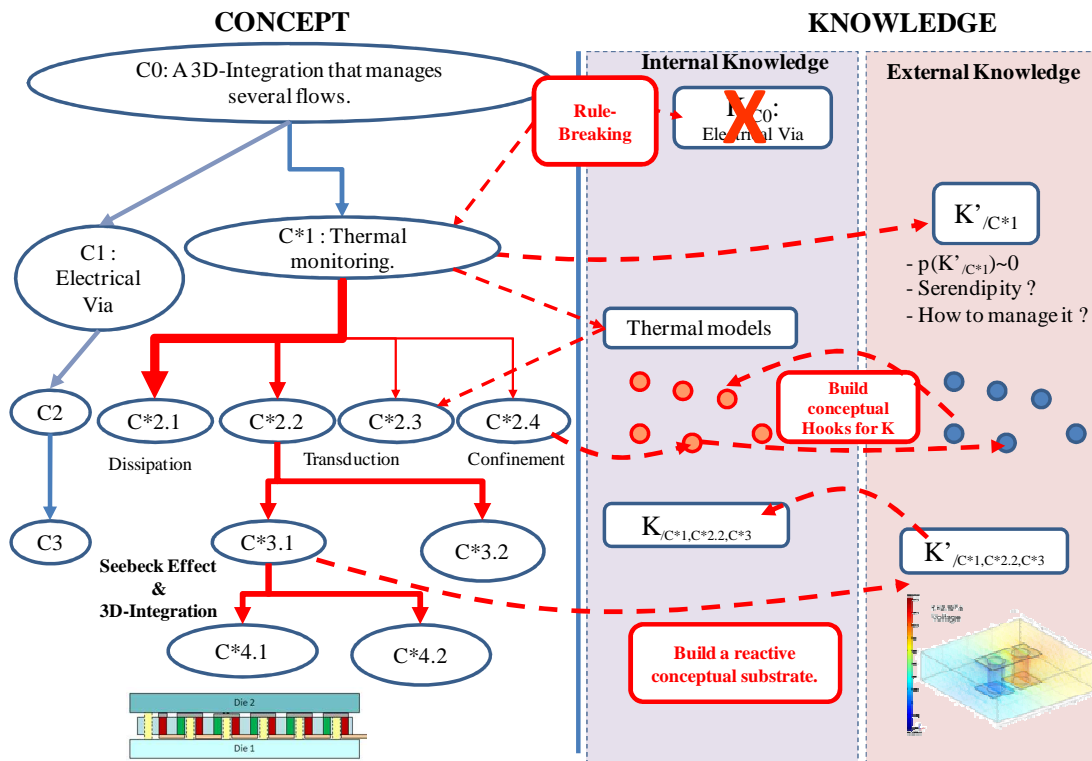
CONCEPT

KNOWLEDGE

C0: A 3D-Integration that manages several flows.

Internal Knowledge

External Knowledge

Rule-Breaking

$K_{C0}$: Electrical Via

C1 : Electrical Via

C*1 : Thermal monitoring.

K'$_{/C*1}$

- p(K'$_{/C*1}$)~0
- Serendipity ?
- How to manage it ?

Thermal models

Build conceptual Hooks for K

C2

C*2.1

C*2.2

C*2.3

C*2.4

Dissipation

Transduction

Confinement

C3

C*3.1

C*3.2

K$_{/C*1,C*2.2,C*3}$

K'$_{/C*1,C*2.2,C*3}$

Seebeck Effect & 3D-Integration

C*4.1

C*4.2

Build a reactive conceptual substrate.

Die 2

Die 1

Voltage